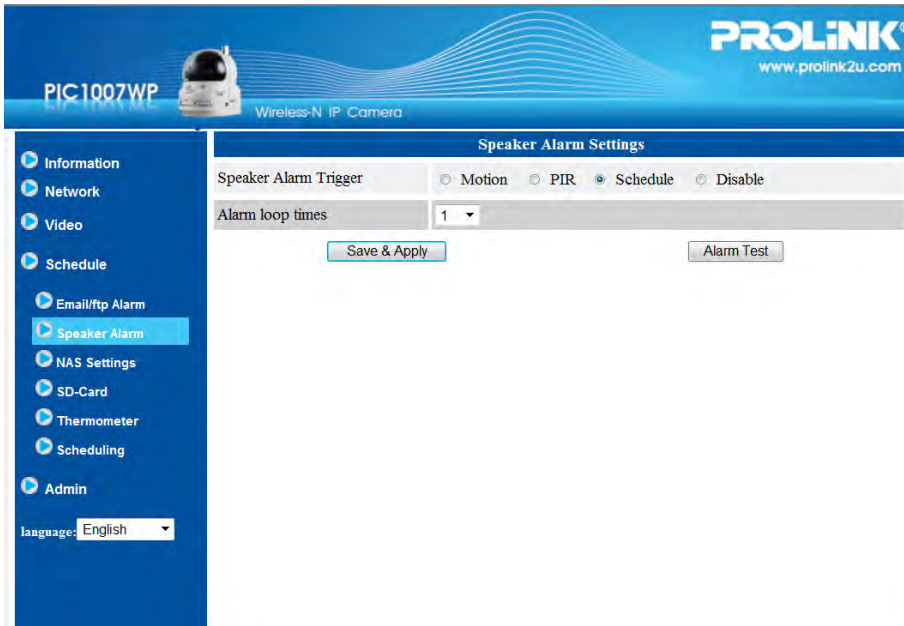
PIC1007WP

Wireless-N IP Camera

PROLiNK
www.prolink2u.com

Information
Network
Video
Schedule
Email/ftp Alarm
Speaker Alarm
NAS Settings
SD-Card
Thermometer
Scheduling
Admin

language: English

Speaker Alarm Settings

| Speaker Alarm Trigger | Motion PIR Schedule Disable |
|---|---|
| Alarm loop times | 1 |

Save & Apply

Alarm Test